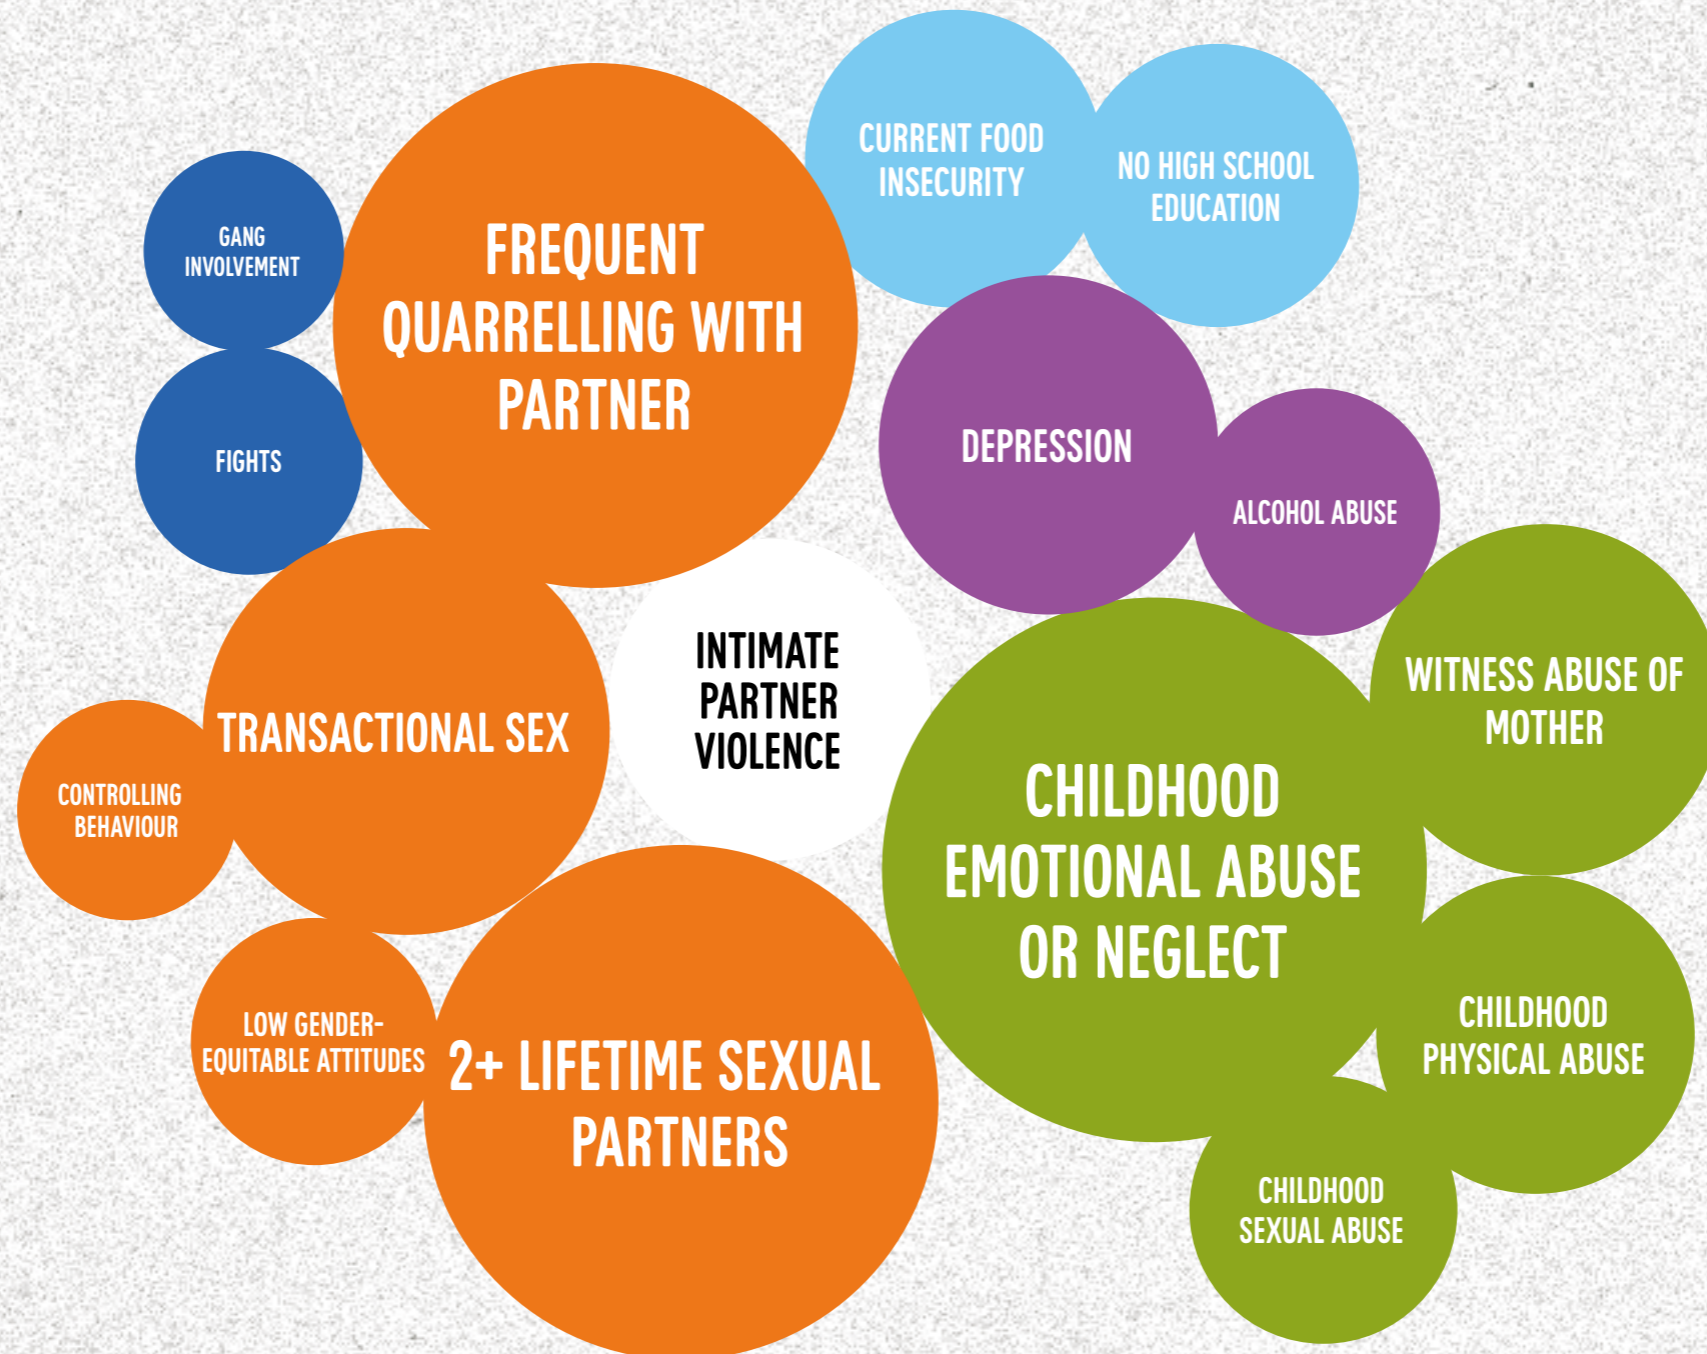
INTIMATE PARTNER VIOLENCE

GANG INVOLVEMENT

FREQUENT QUARRELLING WITH PARTNER

CURRENT FOOD INSECURITY

NO HIGH SCHOOL EDUCATION

FIGHTS

DEPRESSION

ALCOHOL ABUSE

TRANSACTIONAL SEX

CONTROLLING BEHAVIOUR

WITNESS ABUSE OF MOTHER

CHILDHOOD EMOTIONAL ABUSE OR NEGLECT

LOW GENDER-EQUITABLE ATTITUDES

2+ LIFETIME SEXUAL PARTNERS

CHILDHOOD PHYSICAL ABUSE

CHILDHOOD SEXUAL ABUSE